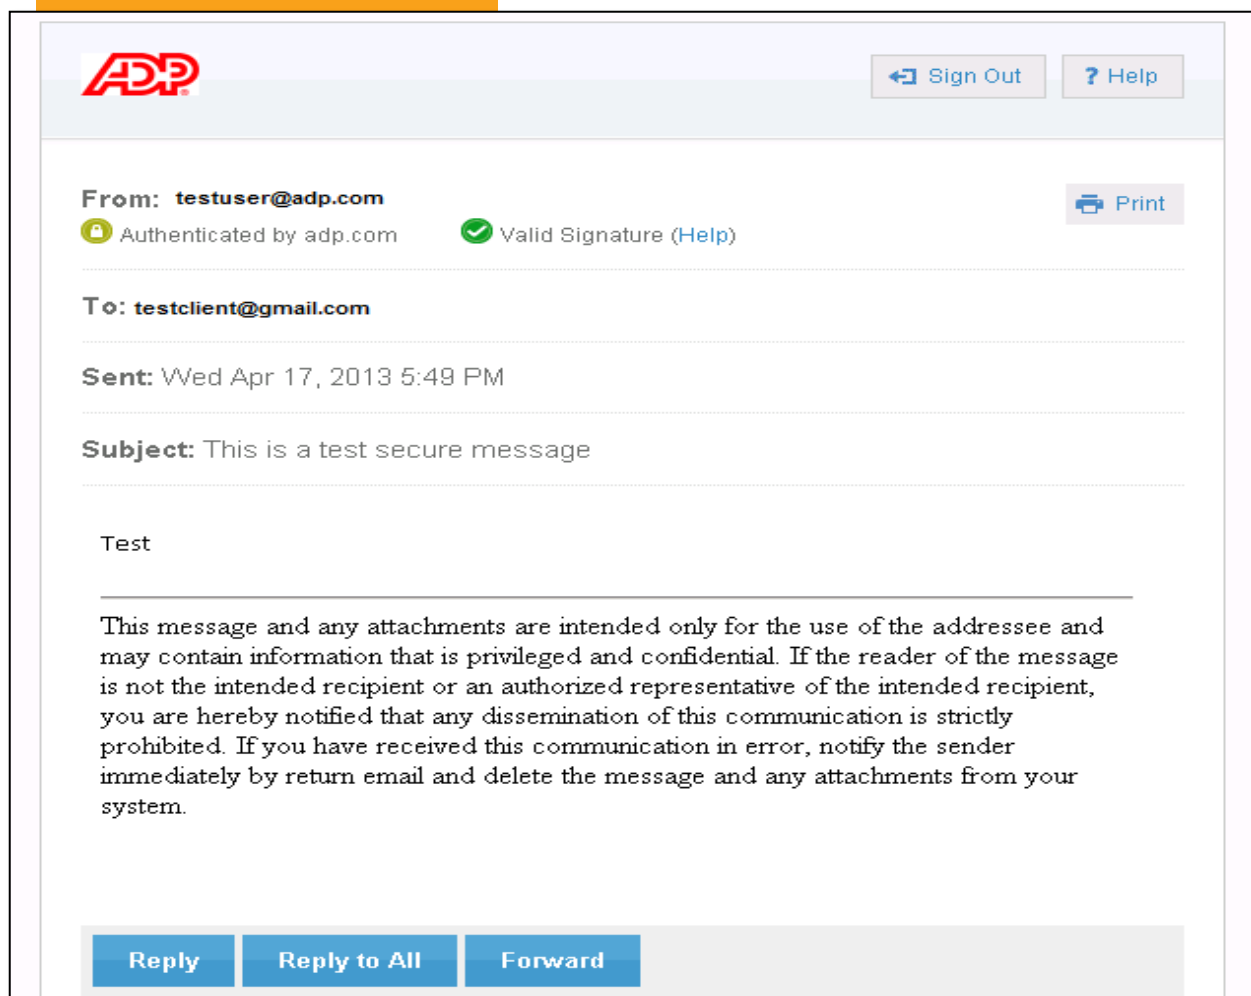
ADP

Sign Out

? Help

From: testuser@adp.com

Authenticated by adp.com

Valid Signature (Help)

Print

To: testclient@gmail.com

Sent: Wed Apr 17, 2013 5:49 PM

Subject: This is a test secure message

Test

This message and any attachments are intended only for the use of the addressee and may contain information that is privileged and confidential. If the reader of the message is not the intended recipient or an authorized representative of the intended recipient, you are hereby notified that any dissemination of this communication is strictly prohibited. If you have received this communication in error, notify the sender immediately by return email and delete the message and any attachments from your system.

Reply

Reply to All

Forward